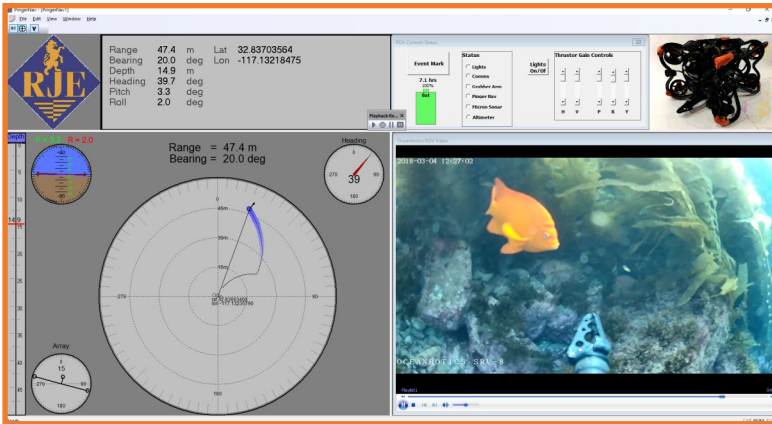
PingerNav - [PingerNav1]

File Edit View Window Help

RJE

| Range | 47.4 | m | Lat | 32.83703564 |
|---|---|---|---|---|
| Bearing | 20.0 | deg | Lon | -117.13218475 |
| Depth | 14.9 | m | | |
| Heading | 39.7 | deg | | |
| Pitch | 3.3 | deg | | |
| Roll | 2.0 | deg | | |

ROV Control Status

Event Mark

7.1 hrs
100%
Batt

Status
Lights
Comms
Grabber Arm
Pinger Nav
Micron Sonar
Altimeter

Lights On/Off

Thruster Gain Controls
H V P R Y

Playback Ro...

Depth

R = 2.0

Range = 47.4 m
Bearing = 20.0 deg

Heading
0
-270
90
39
180

45m
30m
15m
-270
90
180

Array
0
15
-270
90
180

2018-03-04 12:27:02

OCEANBOTICS SRV-8

Playlist1